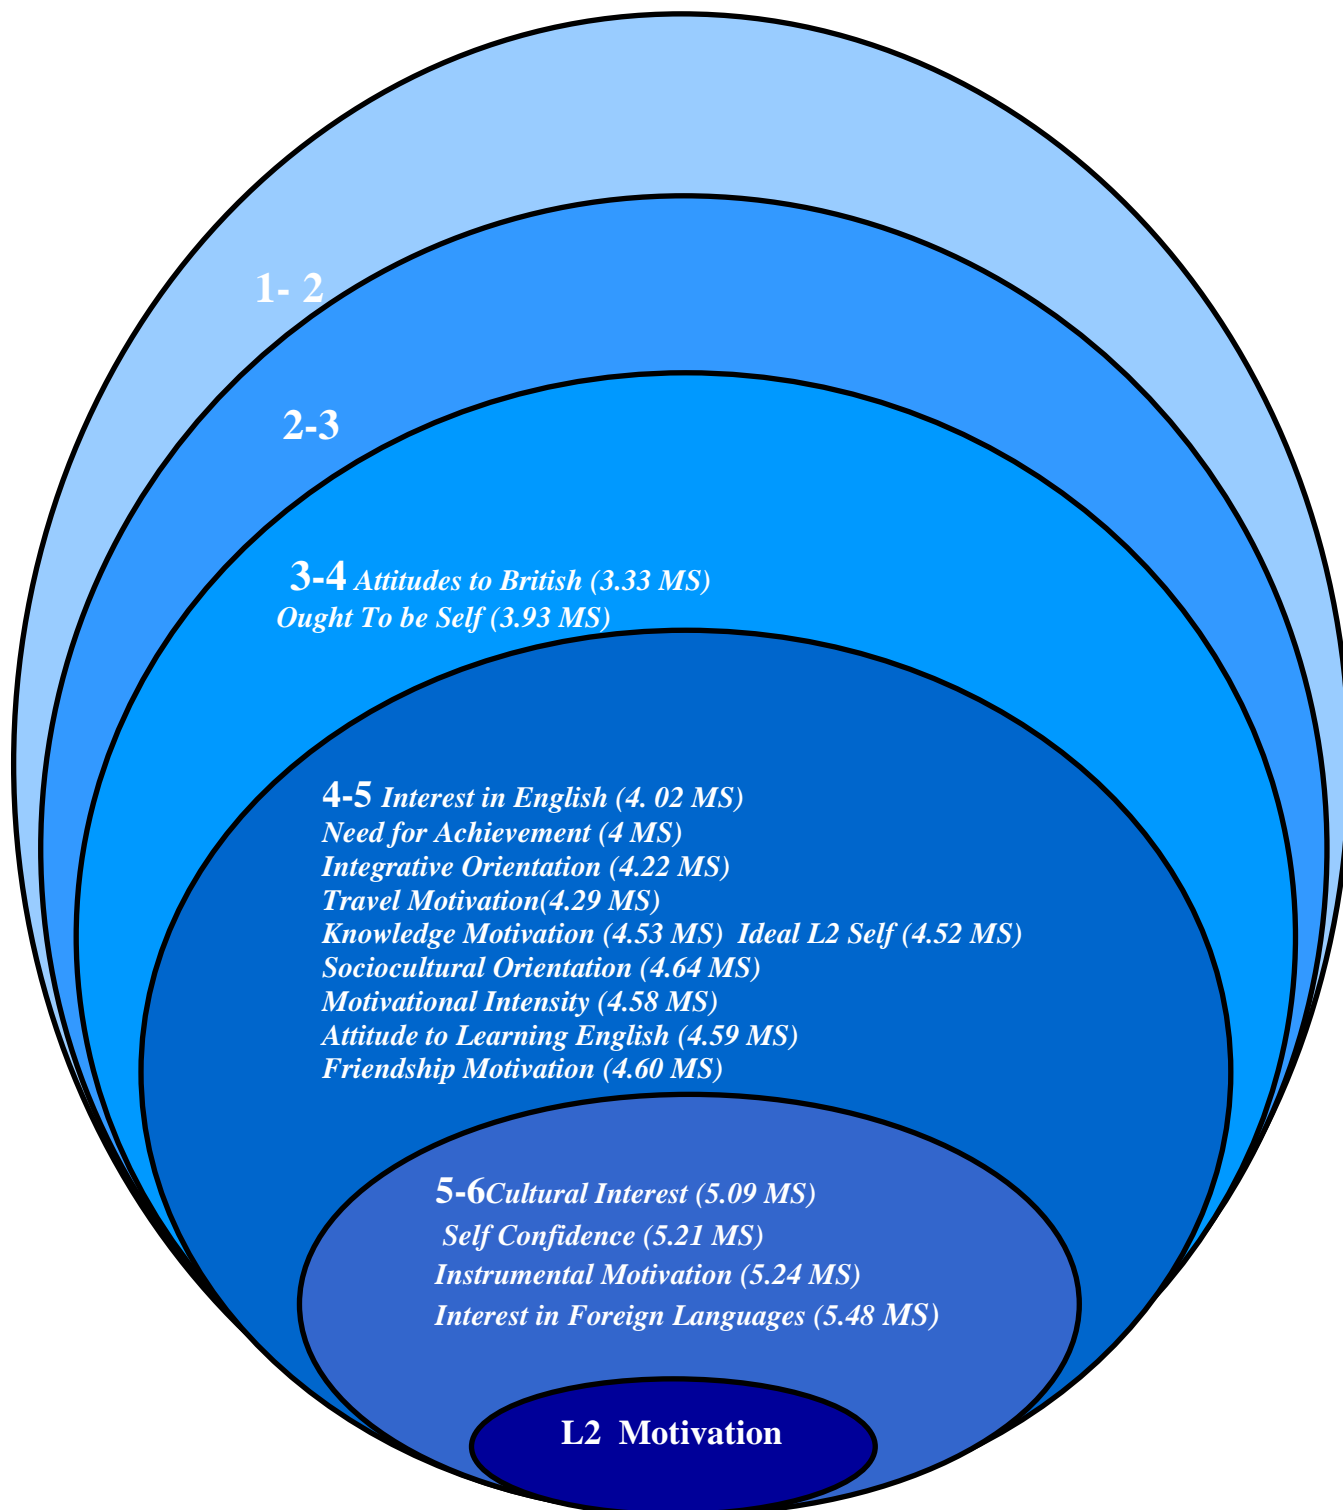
1- 2

2-3

3-4 Attitudes to British (3.33 MS)
Ought To be Self (3.93 MS)

4-5 Interest in English (4. 02 MS)
Need for Achievement (4 MS)
Integrative Orientation (4.22 MS)
Travel Motivation(4.29 MS)
Knowledge Motivation (4.53 MS) Ideal L2 Self (4.52 MS)
Sociocultural Orientation (4.64 MS)
Motivational Intensity (4.58 MS)
Attitude to Learning English (4.59 MS)
Friendship Motivation (4.60 MS)

5-6Cultural Interest (5.09 MS)
Self Confidence (5.21 MS)
Instrumental Motivation (5.24 MS)
Interest in Foreign Languages (5.48 MS)

L2 Motivation